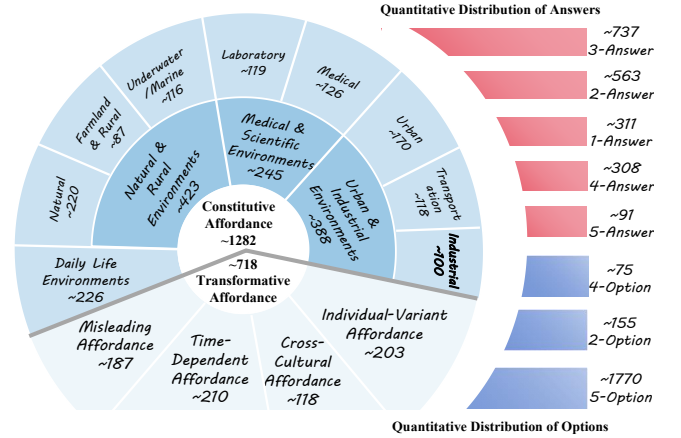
Quantitative Distribution of Answers

Constitutive Affordance ~1282

Natural & Rural Environments ~423

Medical & Scientific Environments ~245

Urban & Industrial Environments ~388

Natural ~220

Farmland & Rural ~87

Underwater /Marine ~116

Laboratory ~119

Medical ~126

Urban ~170

Transportation ~118

Industrial ~100

Daily Life Environments ~226

~718 Transformative Affordance

Misleading Affordance ~187

Time-Dependent Affordance ~210

Cross-Cultural Affordance ~118

Individual-Variant Affordance ~203

~737 3-Answer

~563 2-Answer

~311 1-Answer

~308 4-Answer

~91 5-Answer

~75 4-Option

~155 2-Option

~1770 5-Option

Quantitative Distribution of Options